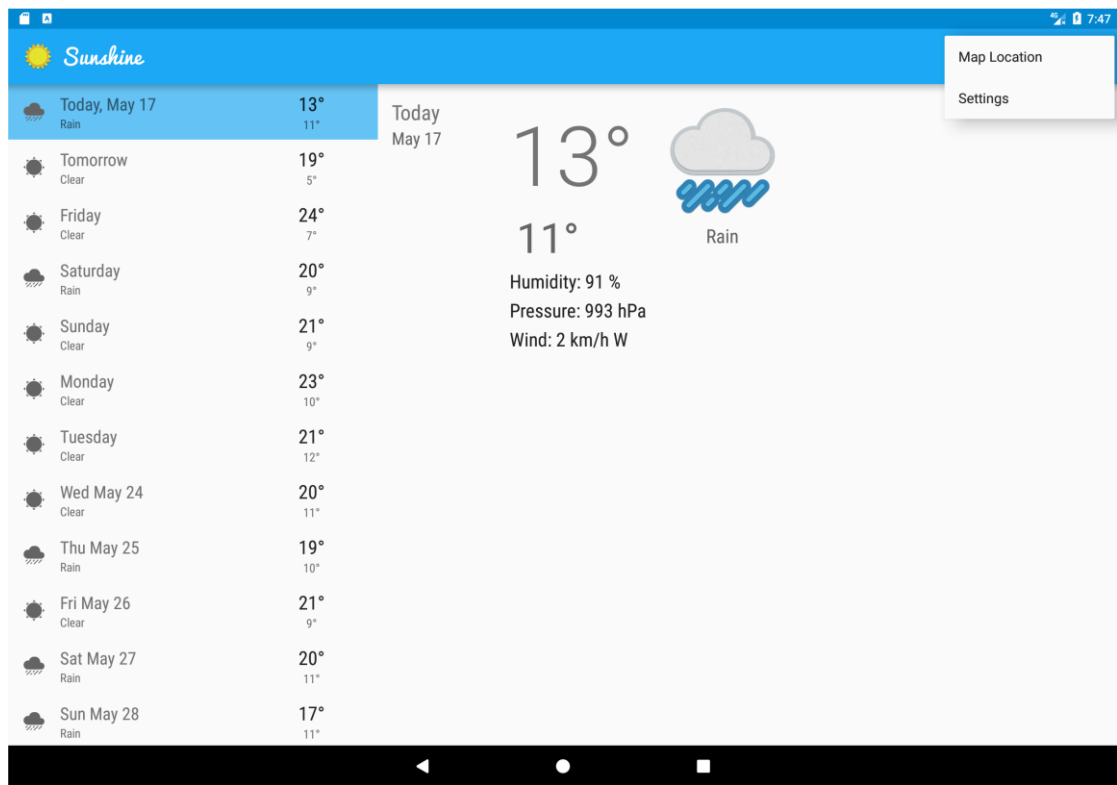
7:47

Sunshine

Map Location

Settings

Today, May 17
Rain
13°
11°

Tomorrow
Clear
19°
5°

Friday
Clear
24°
7°

Saturday
Rain
20°
9°

Sunday
Clear
21°
9°

Monday
Clear
23°
10°

Tuesday
Clear
21°
12°

Wed May 24
Clear
20°
11°

Thu May 25
Rain
19°
10°

Fri May 26
Clear
21°
9°

Sat May 27
Rain
20°
11°

Sun May 28
Rain
17°
11°

Today
May 17

13°

11°

Rain

Humidity: 91 %
Pressure: 993 hPa
Wind: 2 km/h W